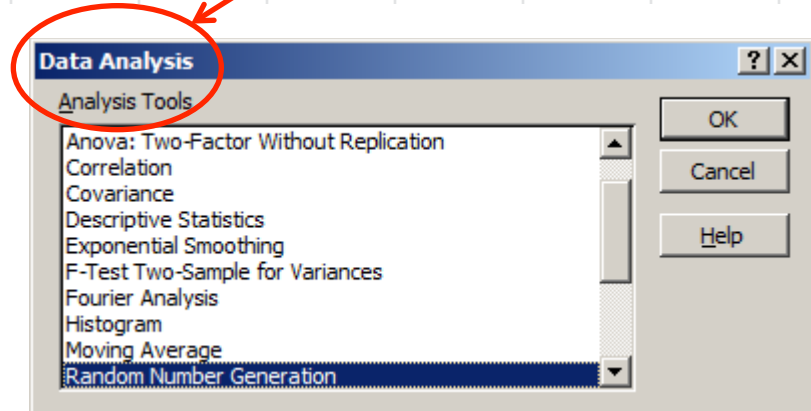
Data Analysis

?

X

Analysis Tools

Anova: Two-Factor Without Replication
Correlation
Covariance
Descriptive Statistics
Exponential Smoothing
F-Test Two-Sample for Variances
Fourier Analysis
Histogram
Moving Average
Random Number Generation

OK

Cancel

Help